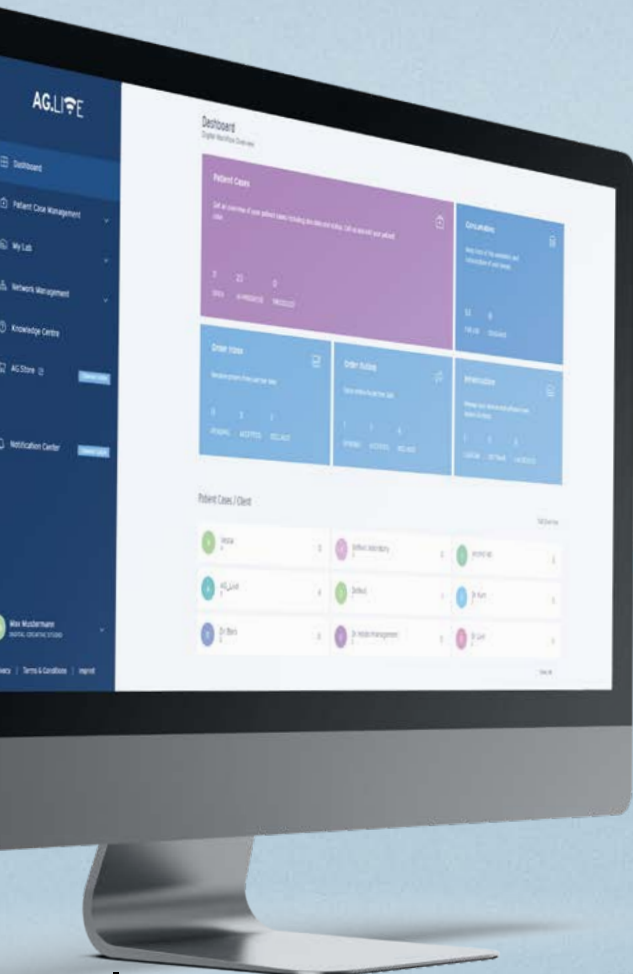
AG.LIFE

Dashboard

Patient Case Management

My Lab

Network Management

Knowledge Centre

AG.Store

Notification Center

Max Mustermann
DIGITAL CREATIVE STUDIO

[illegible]acy | Terms & Conditions | Imprint

Dashboard
Digital Workflow Overview

Patient Cases

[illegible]

0 23 0

Consumables

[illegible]

Order Inbox

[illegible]

0 3 2

Order Outbox

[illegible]

1 1 4

Infrastructure

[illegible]

Patient Cases / Client

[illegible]

Jessie

Dentist Laboratory

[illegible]

AG_Live

Dental

Dr Kurt

Dr. Boris

Dr. Hebe Management

Dr. Levi

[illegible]